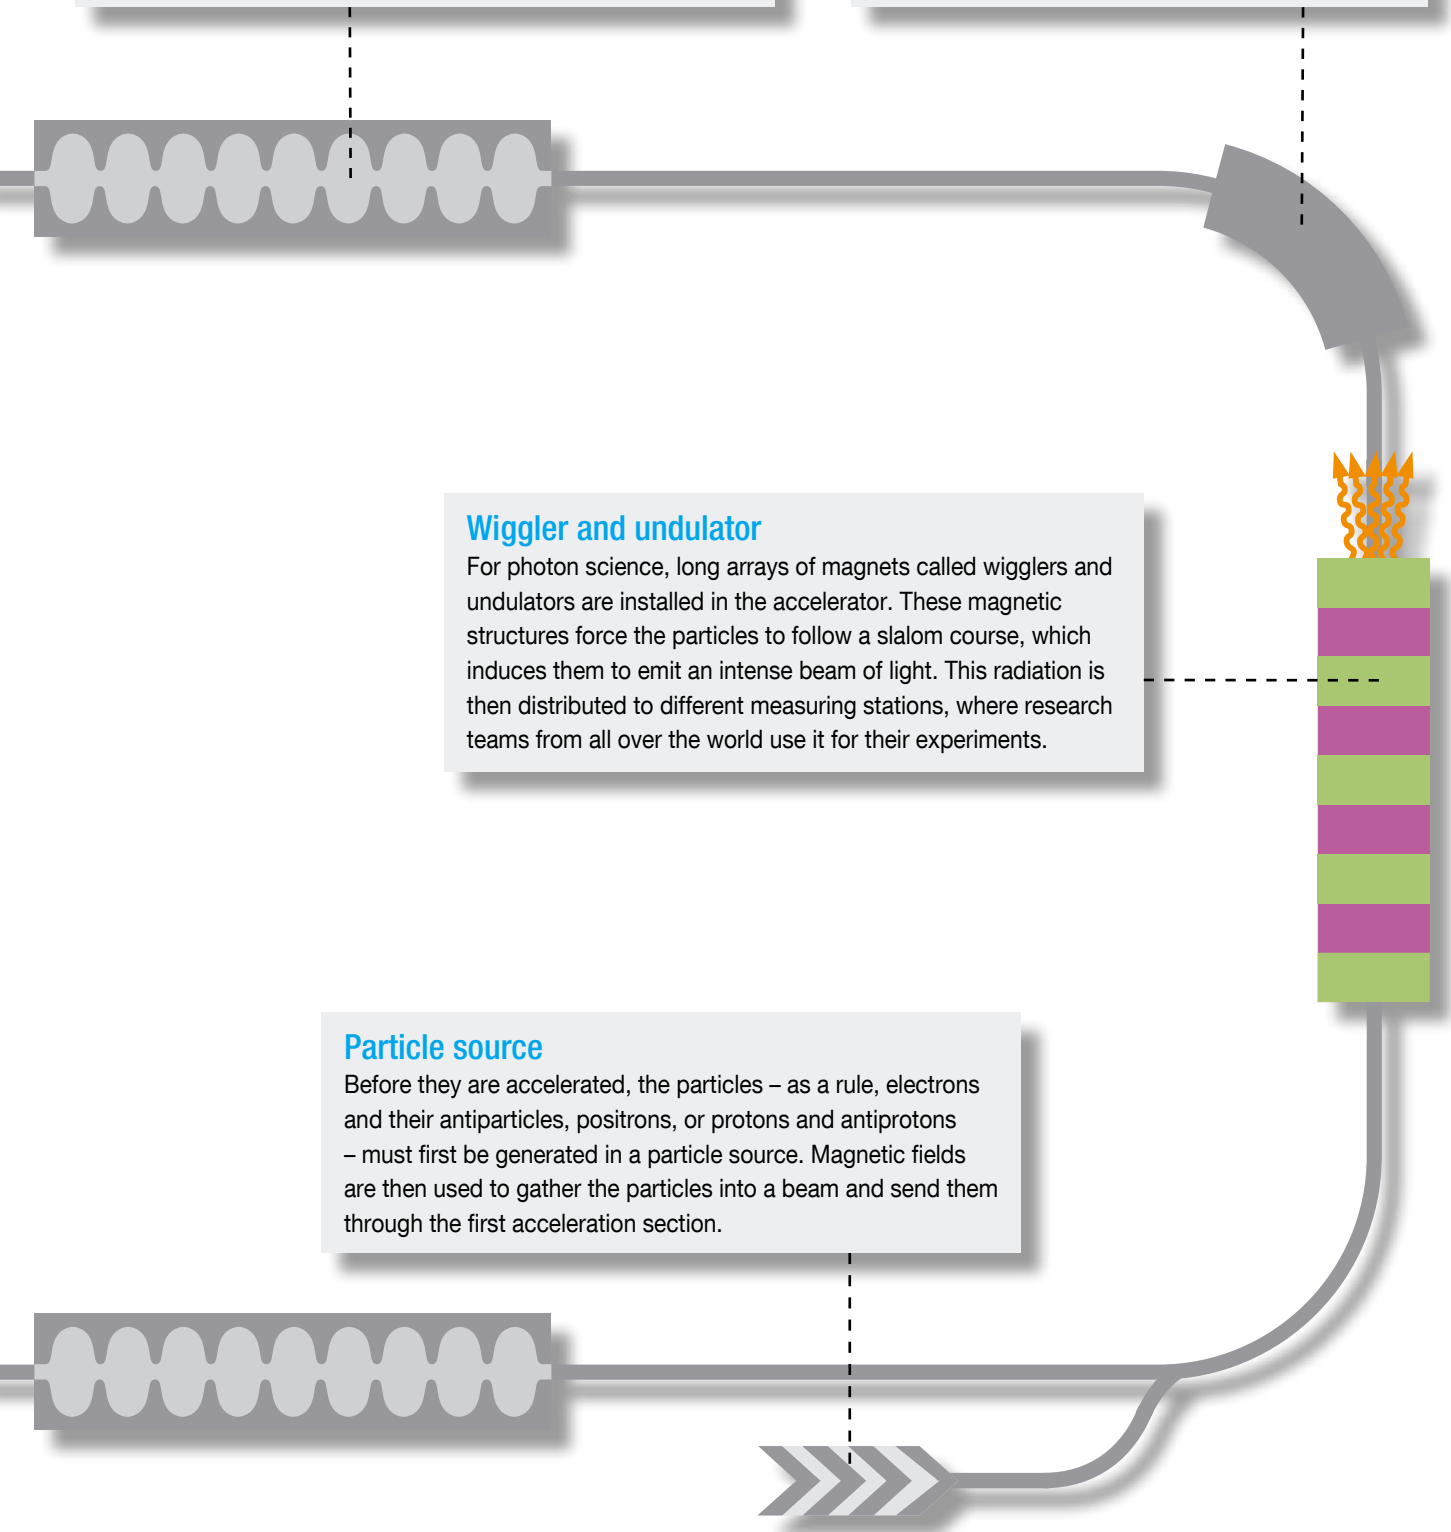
Wiggler and undulator

For photon science, long arrays of magnets called wigglers and undulators are installed in the accelerator. These magnetic structures force the particles to follow a slalom course, which induces them to emit an intense beam of light. This radiation is then distributed to different measuring stations, where research teams from all over the world use it for their experiments.

Particle source

Before they are accelerated, the particles – as a rule, electrons and their antiparticles, positrons, or protons and antiprotons – must first be generated in a particle source. Magnetic fields are then used to gather the particles into a beam and send them through the first acceleration section.